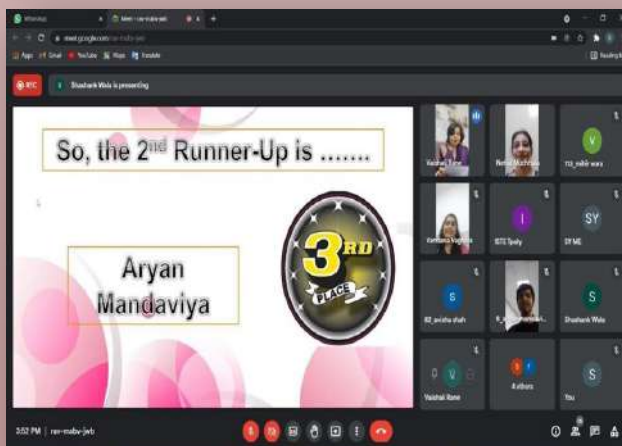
WhatsApp
Meet - rav-mabv-jwb
meet.google.com/rav-mabv-jwb
Apps Gmail YouTube Maps Translate
Reading list
REC
Shashank Wala is presenting
So, the 2$^{nd}$ Runner-Up is .......
Aryan Mandaviya
3RD
PLACE
Vaishali Rane
Remal Mudhrala
V
113_nikhil wara
Vandana Vaghela
I
IS72 Tjsaly
SY
SY ME
S
B2_anisha shah
R_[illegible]
S
Shashank Wala
V
Vaishali Rane
4 others
S
You
3:52 PM | rav-mabv-jwb